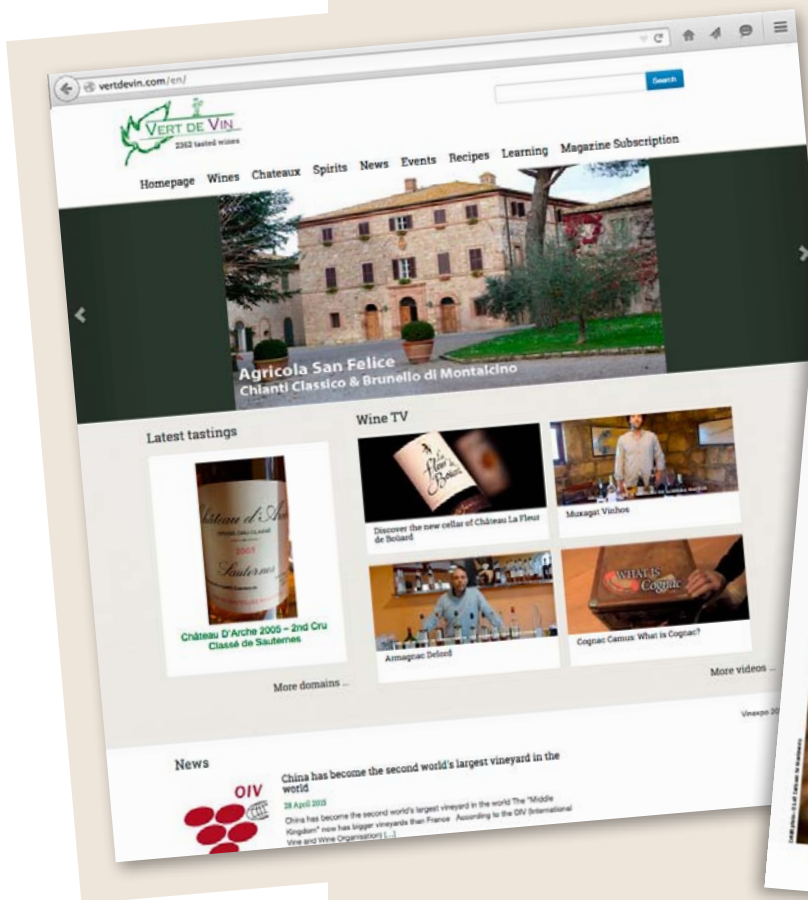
vertdevin.com/en/

Search

VERT DE VIN
2362 tasted wines

Homepage Wines Chateaux Spirits News Events Recipes Learning Magazine Subscription

Agricola San Felice
Chianti Classico & Brunello di Montalcino

Latest tastings

Château d'Arche
2005
Sauternes

Château D'Arche 2005 – 2nd Cru Classé de Sauternes

More domains ...

Wine TV

Discover the new cellar of Château La Fleur de Boüard

Muxagat Vinhos

Armagnac Delord

WHAT IS Cognac

Cognac Camus: What is Cognac?

More videos ...

Vinexpo 20

News

OIV

China has become the second world's largest vineyard in the world

28 April 2015

China has become the second world's largest vineyard in the world The "Middle Kingdom" now has bigger vineyards than France . According to the OIV (International Vine and Wine Organisation) [...]